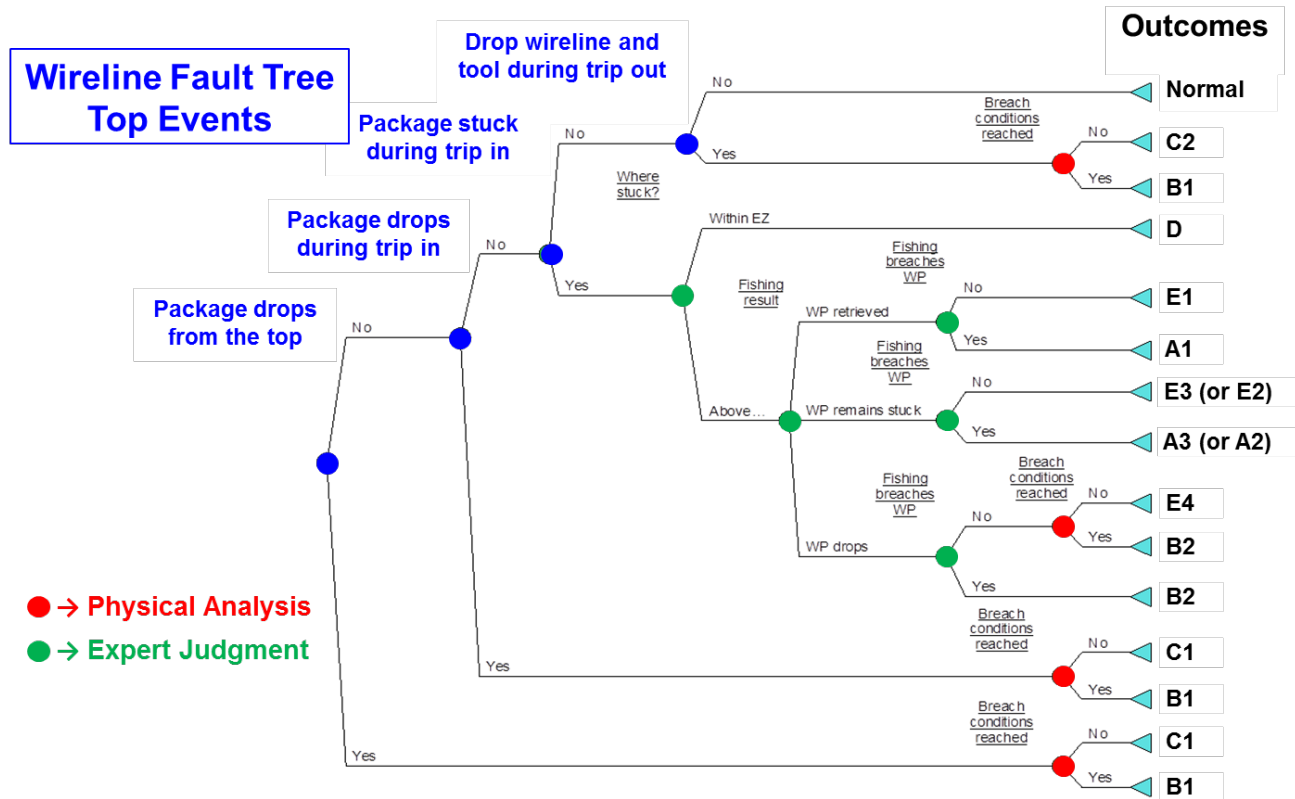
Wireline Fault Tree Top Events

Drop wireline and tool during trip out

Package stuck during trip in

Package drops during trip in

Package drops from the top

Outcomes

No
Yes
Breach conditions reached
No
Yes
Normal
C2
B1

No
Where stuck?
Within EZ
D

No
Yes
Fishing result
Fishing breaches WP
WP retrieved
No
Yes
E1
A1

Fishing breaches WP
Above...
WP remains stuck
No
Yes
E3 (or E2)
A3 (or A2)

Fishing breaches WP
Breach conditions reached
No
No
Yes
WP drops
Yes
E4
B2
B2

No
Yes
Breach conditions reached
No
Yes
C1
B1

Yes
Breach conditions reached
No
Yes
C1
B1

● → Physical Analysis
● → Expert Judgment